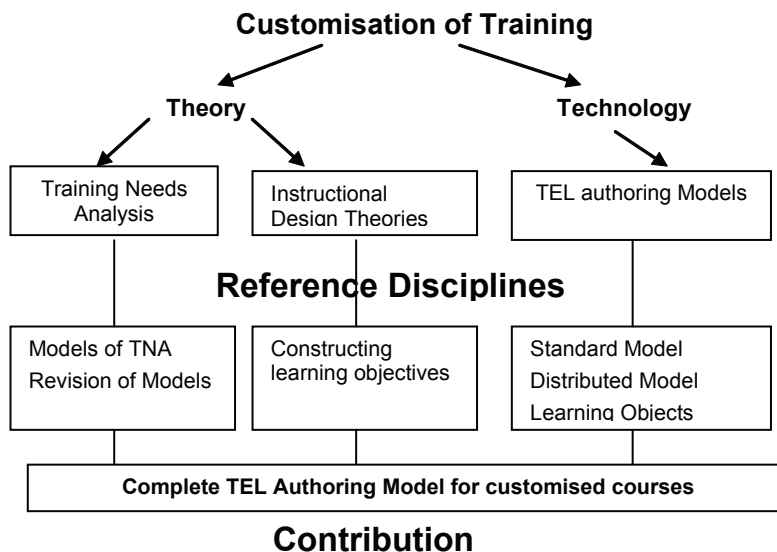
Customisation of Training

Theory

Technology

Training Needs Analysis

Instructional Design Theories

TEL authoring Models

Reference Disciplines

Models of TNA
Revision of Models

Constructing learning objectives

Standard Model
Distributed Model
Learning Objects

Complete TEL Authoring Model for customised courses

Contribution